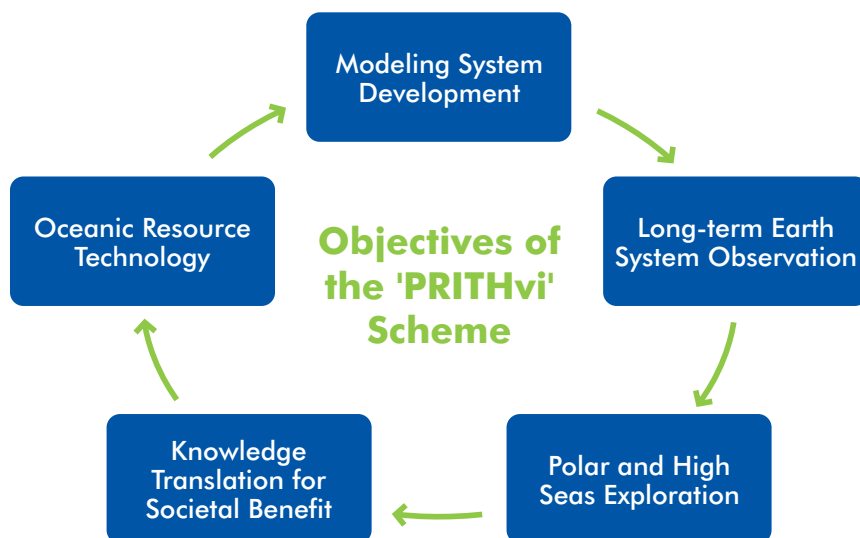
Modeling System Development

Long-term Earth System Observation

Polar and High Seas Exploration

Knowledge Translation for Societal Benefit

Oceanic Resource Technology

Objectives of the 'PRITHvi' Scheme